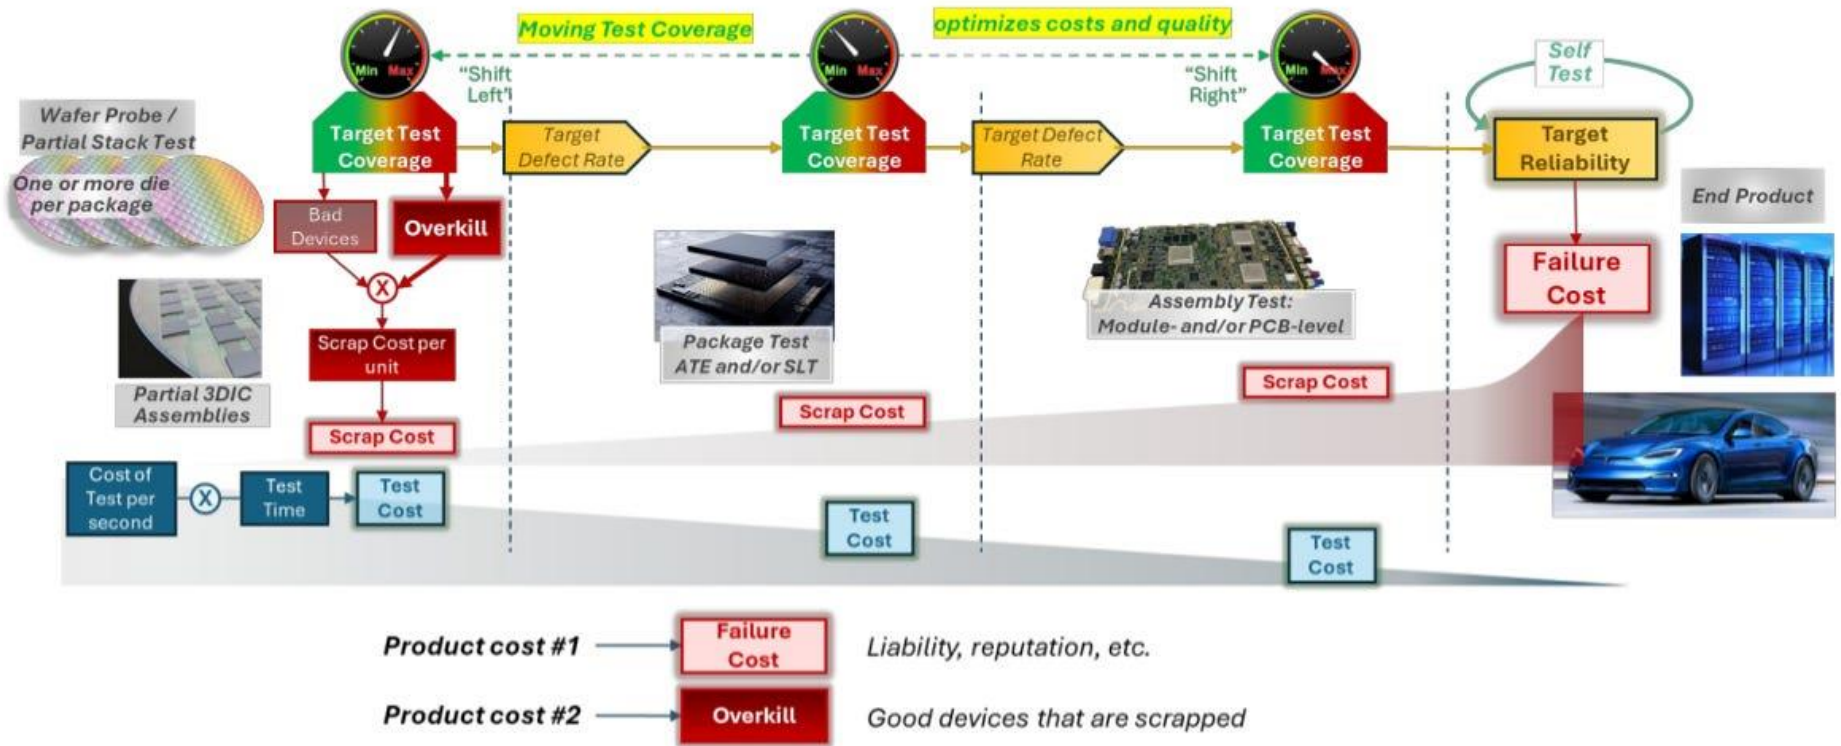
Moving Test Coverage

optimizes costs and quality

Min Max

"Shift Left"

Min Max

"Shift Right"

Min Max

Self Test

Wafer Probe / Partial Stack Test

One or more die per package

Target Test Coverage

Target Defect Rate

Target Test Coverage

Target Defect Rate

Target Test Coverage

Target Reliability

End Product

Bad Devices

Overkill

X

Scrap Cost per unit

Scrap Cost

Partial 3DIC Assemblies

Package Test ATE and/or SLT

Scrap Cost

Assembly Test: Module- and/or PCB-level

Scrap Cost

Failure Cost

Cost of Test per second

X

Test Time

Test Cost

Test Cost

Test Cost

Product cost #1

Failure Cost

Liability, reputation, etc.

Product cost #2

Overkill

Good devices that are scrapped